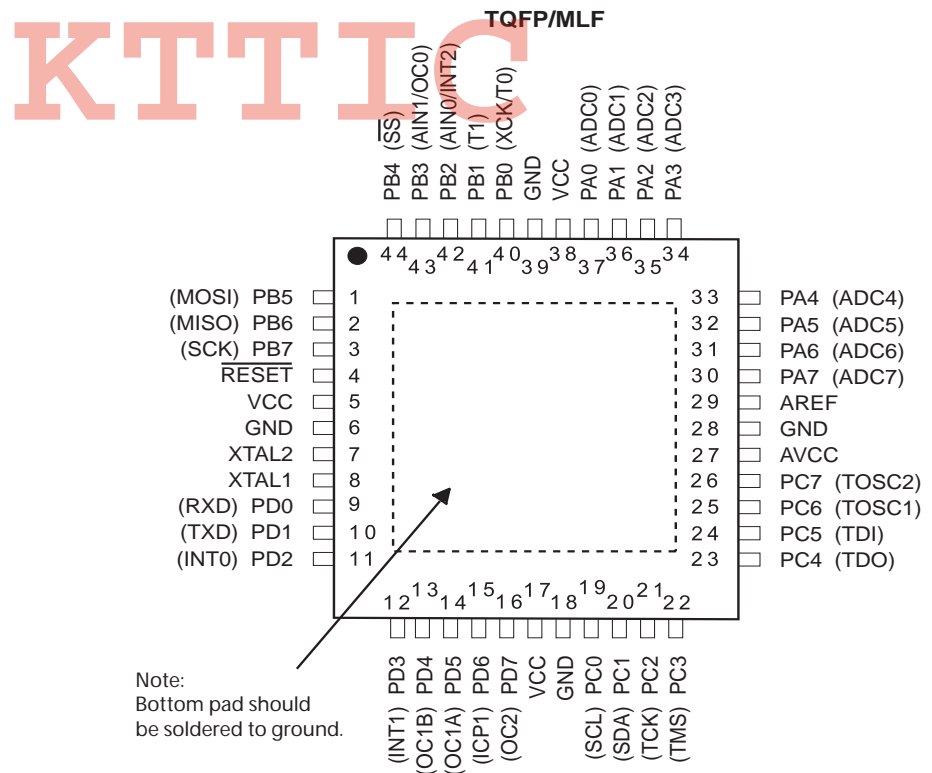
KTTIC

TQFP/MLF

PB4 ($\overline{SS}$)
PB3 (AIN1/OC0)
PB2 (AIN0/INT2)
PB1 (T1)
PB0 (XCK/T0)
GND
VCC
PA0 (ADC0)
PA1 (ADC1)
PA2 (ADC2)
PA3 (ADC3)

44 43 42 41 40 39 38 37 36 35 34

(MOSI) PB5 1
(MISO) PB6 2
(SCK) PB7 3
$\overline{RESET}$ 4
VCC 5
GND 6
XTAL2 7
XTAL1 8
(RXD) PD0 9
(TXD) PD1 10
(INT0) PD2 11

33 PA4 (ADC4)
32 PA5 (ADC5)
31 PA6 (ADC6)
30 PA7 (ADC7)
29 AREF
28 GND
27 AVCC
26 PC7 (TOSC2)
25 PC6 (TOSC1)
24 PC5 (TDI)
23 PC4 (TDO)

12 13 14 15 16 17 18 19 20 21 22

PD3 (INT1)
PD4 (OC1B)
PD5 (OC1A)
PD6 (ICP1)
PD7 (OC2)
VCC
GND
PC0 (SCL)
PC1 (SDA)
PC2 (TCK)
PC3 (TMS)

Note:
Bottom pad should be soldered to ground.